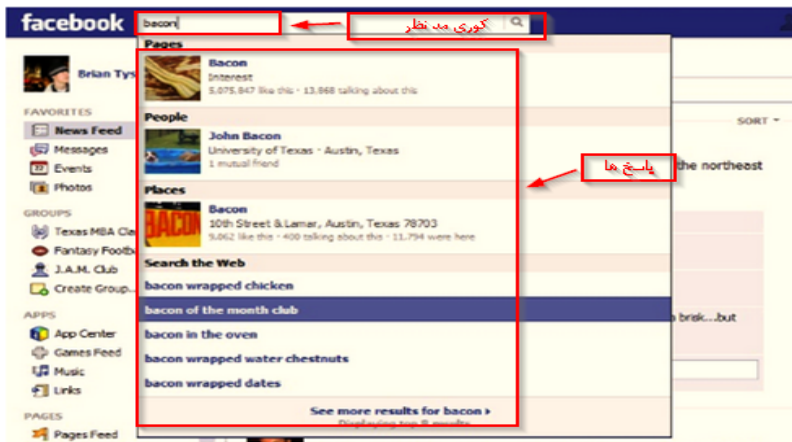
facebook

bacon

کوری مد نظر

Pages

Bacon
Interest
5,075,847 like this · 13,868 talking about this

People

John Bacon
University of Texas · Austin, Texas
1 mutual friend

Places

Bacon
10th Street & Lamar, Austin, Texas 78703
9,062 like this · 400 talking about this · 11,794 were here

Search the Web

bacon wrapped chicken

bacon of the month club

bacon in the oven

bacon wrapped water chestnuts

bacon wrapped dates

See more results for bacon ›
Displaying top 8 results

پاسخ ها

Brian Tys

FAVORITES
News Feed
Messages
Events
Photos

GROUPS
Texas MBA Cla
Fantasy Footb
J.A.M. Club
Create Group...

APPS
App Center
Games Feed
Music
Links

PAGES
Pages Feed

SORT

the northeast

bacon brisk...but